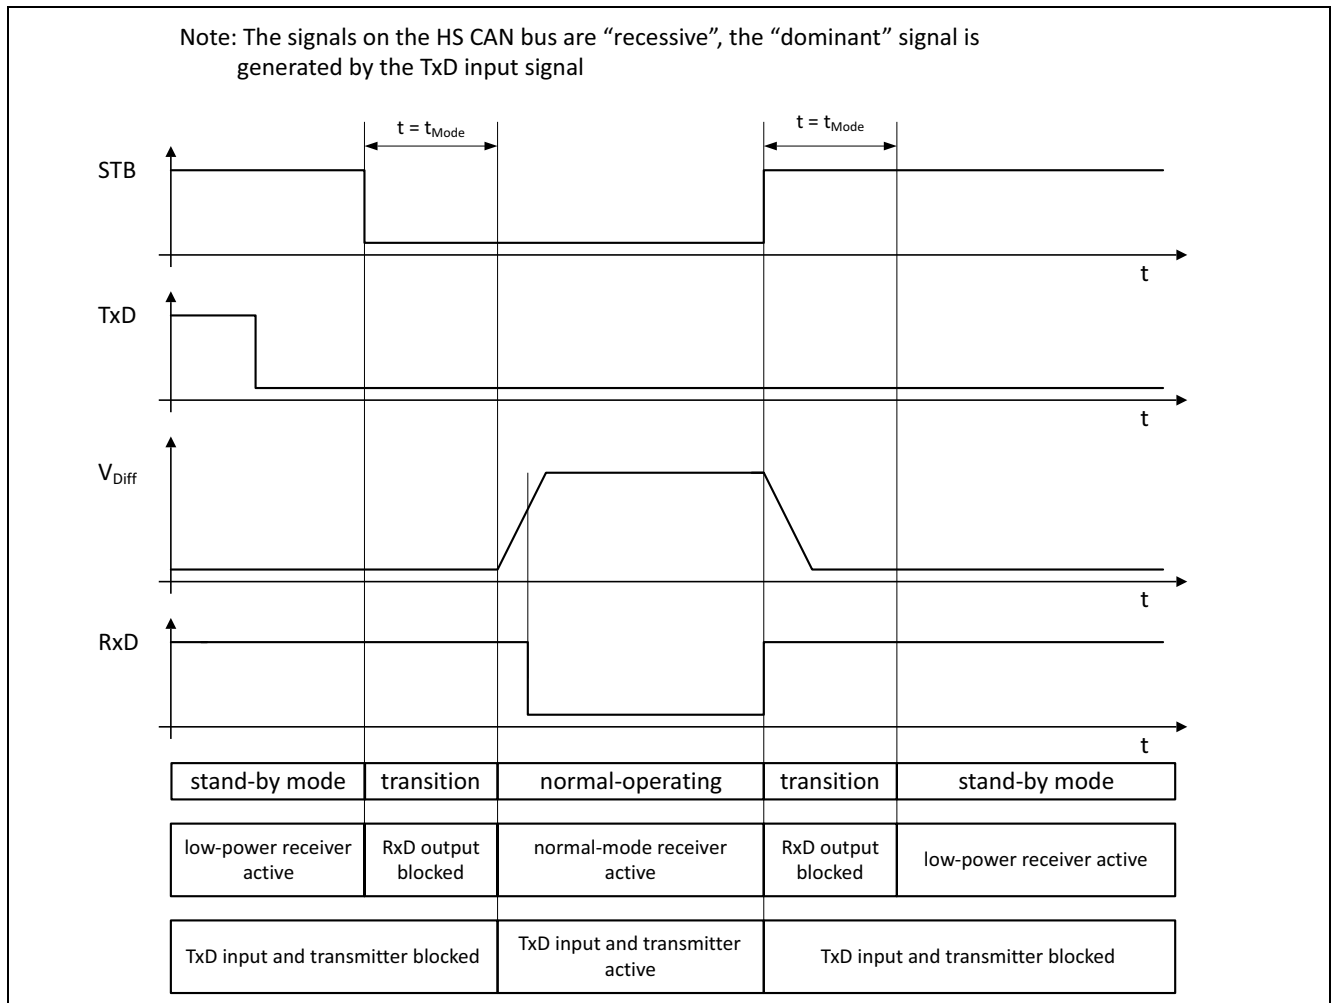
Note: The signals on the HS CAN bus are “recessive”, the “dominant” signal is generated by the TxD input signal

$t = t_{Mode}$

$t = t_{Mode}$

STB

t

TxD

t

$V_{Diff}$

t

RxD

t

| stand-by mode | transition | normal-operating | transition | stand-by mode |
|---|---|---|---|---|

| low-power receiver active | RxD output blocked | normal-mode receiver active | RxD output blocked | low-power receiver active |
|---|---|---|---|---|

| TxD input and transmitter blocked | TxD input and transmitter active | TxD input and transmitter blocked |
|---|---|---|